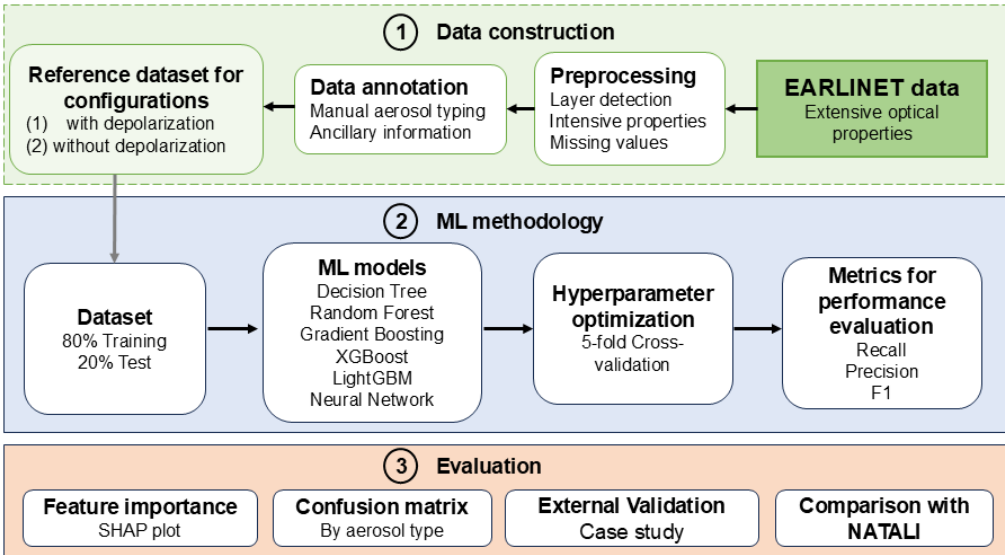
1 Data construction

EARLINET data
Extensive optical properties

Preprocessing
Layer detection
Intensive properties
Missing values

Data annotation
Manual aerosol typing
Ancillary information

Reference dataset for configurations
(1) with depolarization
(2) without depolarization

2 ML methodology

Dataset
80% Training
20% Test

ML models
Decision Tree
Random Forest
Gradient Boosting
XGBoost
LightGBM
Neural Network

Hyperparameter optimization
5-fold Cross-validation

Metrics for performance evaluation
Recall
Precision
F1

3 Evaluation

Feature importance
SHAP plot

Confusion matrix
By aerosol type

External Validation
Case study

Comparison with NATALI